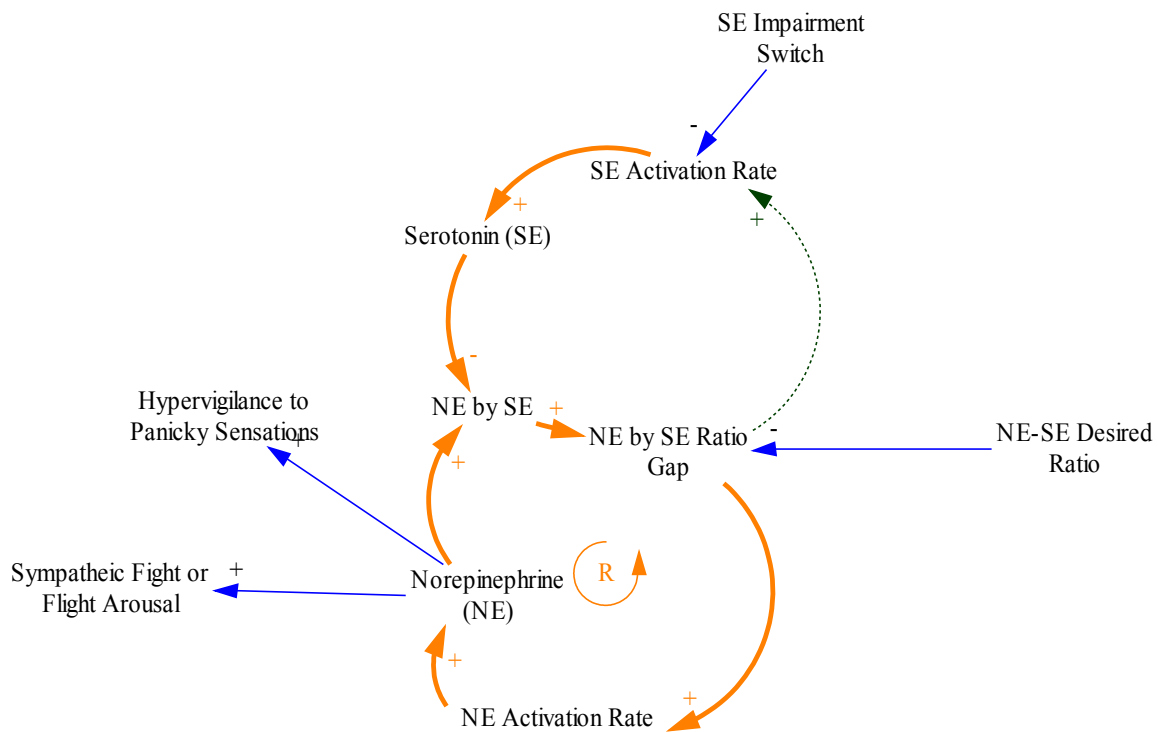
SE Impairment Switch

-

SE Activation Rate

+

+

Serotonin (SE)

-

Hypervigilance to Panicky Sensations

+

NE by SE

+

NE by SE Ratio Gap

-

NE-SE Desired Ratio

+

Sympatheic Fight or Flight Arousal

+

Norepinephrine (NE)

R

+

+

NE Activation Rate